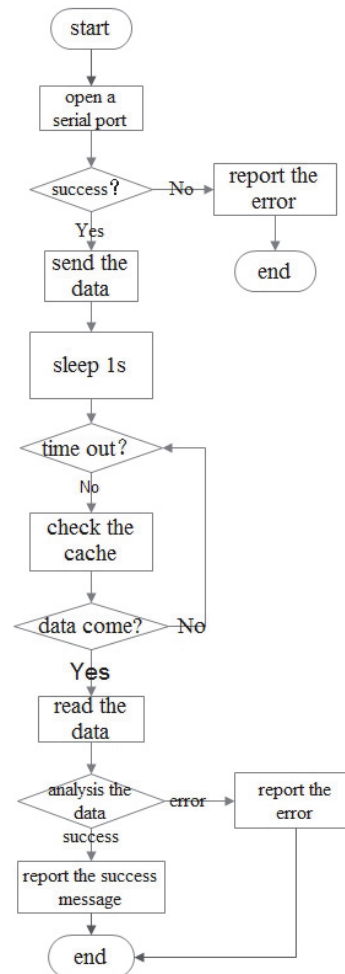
start

open a serial port

success?

No

report the error

end

Yes

send the data

sleep 1s

time out?

No

check the cache

data come?

No

Yes

read the data

analysis the data

error

report the error

success

report the success message

end